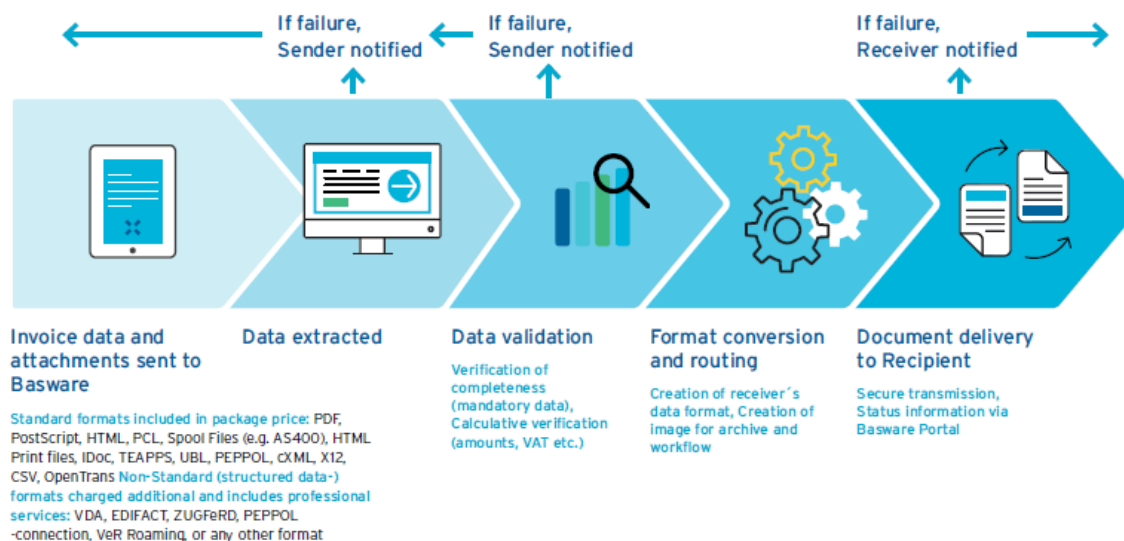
If failure, Sender notified

If failure, Sender notified

If failure, Receiver notified

Invoice data and attachments sent to Basware

Standard formats included in package price: PDF, PostScript, HTML, PCL, Spool Files (e.g. AS400), HTML Print files, IDoc, TEAPPS, UBL, PEPPOL, cXML, X12, CSV, OpenTrans Non-Standard (structured data-) formats charged additional and includes professional services: VDA, EDIFACT, ZUGFeRD, PEPPOL -connection, VeR Roaming, or any other format

Data extracted

Data validation

Verification of completeness (mandatory data), Calculative verification (amounts, VAT etc.)

Format conversion and routing

Creation of receiver´s data format, Creation of image for archive and workflow

Document delivery to Recipient

Secure transmission, Status information via Basware Portal